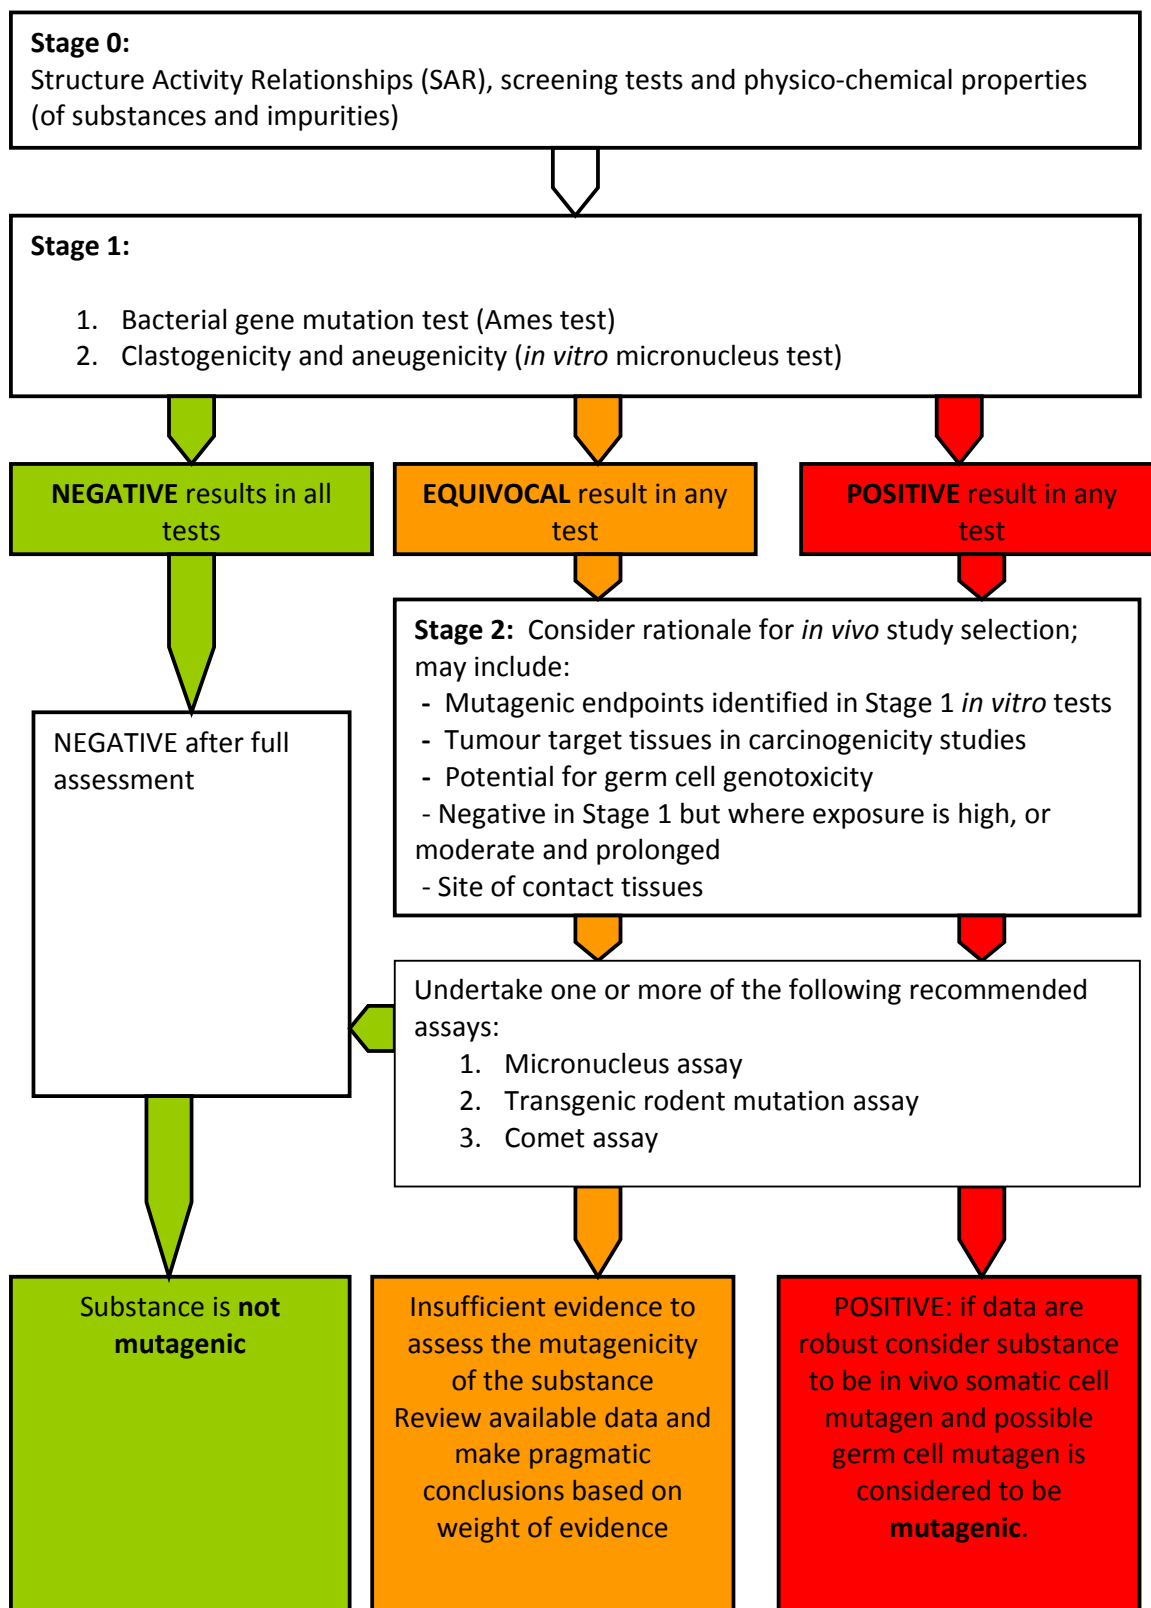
**Stage 0:**
Structure Activity Relationships (SAR), screening tests and physico-chemical properties (of substances and impurities)

**Stage 1:**

1. Bacterial gene mutation test (Ames test)
2. Clastogenicity and aneugenicity (*in vitro* micronucleus test)

**NEGATIVE** results in all tests

**EQUIVOCAL** result in any test

**POSITIVE** result in any test

**Stage 2:** Consider rationale for *in vivo* study selection; may include:
- Mutagenic endpoints identified in Stage 1 *in vitro* tests
- Tumour target tissues in carcinogenicity studies
- Potential for germ cell genotoxicity
- Negative in Stage 1 but where exposure is high, or moderate and prolonged
- Site of contact tissues

NEGATIVE after full assessment

Undertake one or more of the following recommended assays:
1. Micronucleus assay
2. Transgenic rodent mutation assay
3. Comet assay

Substance is **not mutagenic**

Insufficient evidence to assess the mutagenicity of the substance Review available data and make pragmatic conclusions based on weight of evidence

POSITIVE: if data are robust consider substance to be in vivo somatic cell mutagen and possible germ cell mutagen is considered to be **mutagenic**.